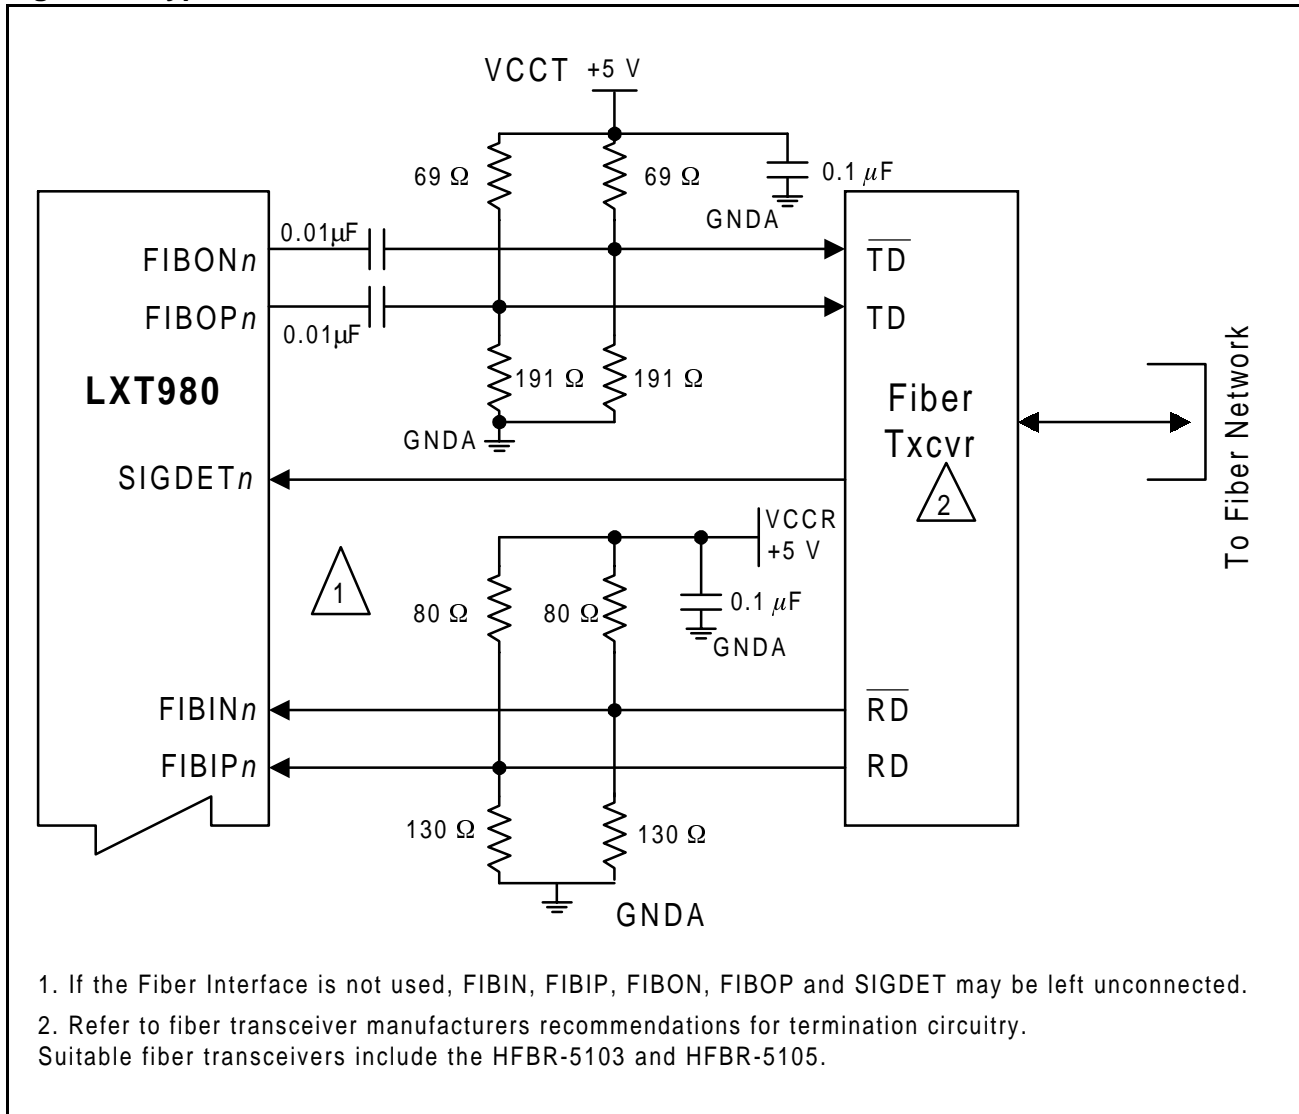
VCCT +5 V

69 Ω

69 Ω

0.1 $\mu$F

GNDA

0.01μF

FIBON$n$

$\overline{TD}$

FIBOP$n$

TD

0.01μF

LXT980

191 Ω

191 Ω

Fiber Txcvr

GNDA

SIGDET$n$

2

To Fiber Network

VCCR +5 V

1

80 Ω

80 Ω

0.1 $\mu$F

GNDA

FIBIN$n$

$\overline{RD}$

FIBIP$n$

RD

130 Ω

130 Ω

GNDA

1. If the Fiber Interface is not used, FIBIN, FIBIP, FIBON, FIBOP and SIGDET may be left unconnected.

2. Refer to fiber transceiver manufacturers recommendations for termination circuitry.
Suitable fiber transceivers include the HFBR-5103 and HFBR-5105.